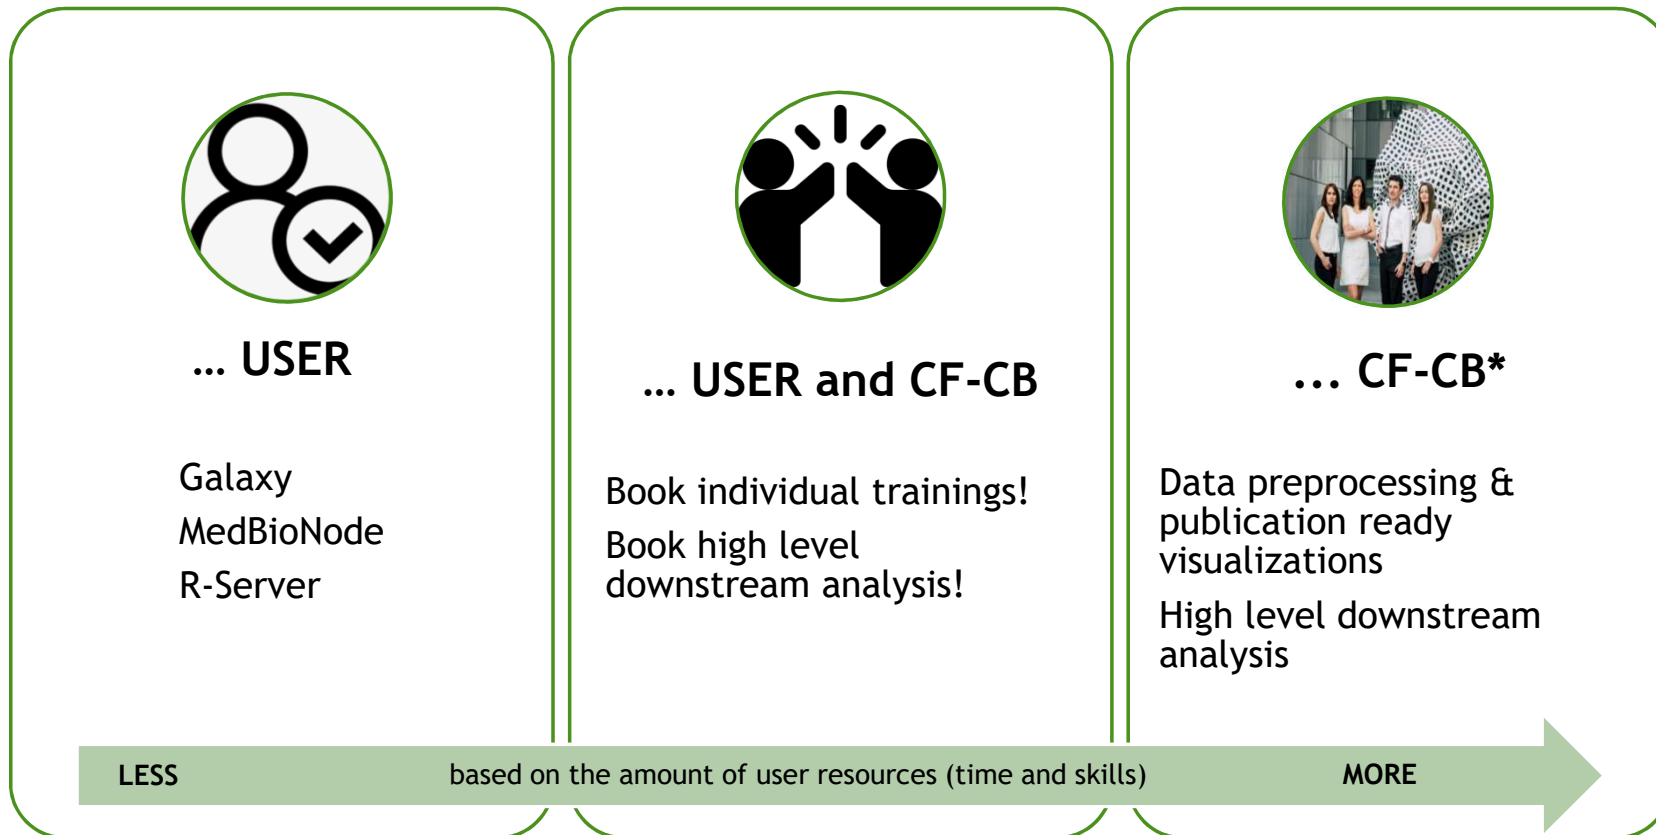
… USER

Galaxy
MedBioNode
R-Server

… USER and CF-CB

Book individual trainings!
Book high level downstream analysis!

… CF-CB*

Data preprocessing & publication ready visualizations
High level downstream analysis

LESS based on the amount of user resources (time and skills) MORE